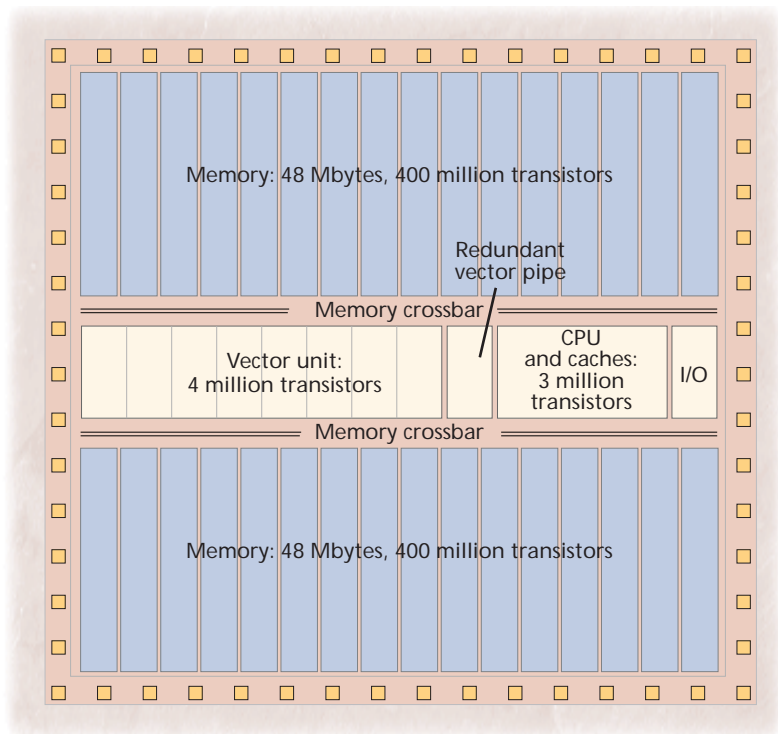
Memory: 48 Mbytes, 400 million transistors

Redundant vector pipe

Memory crossbar

Vector unit: 4 million transistors

CPU and caches: 3 million transistors

I/O

Memory crossbar

Memory: 48 Mbytes, 400 million transistors